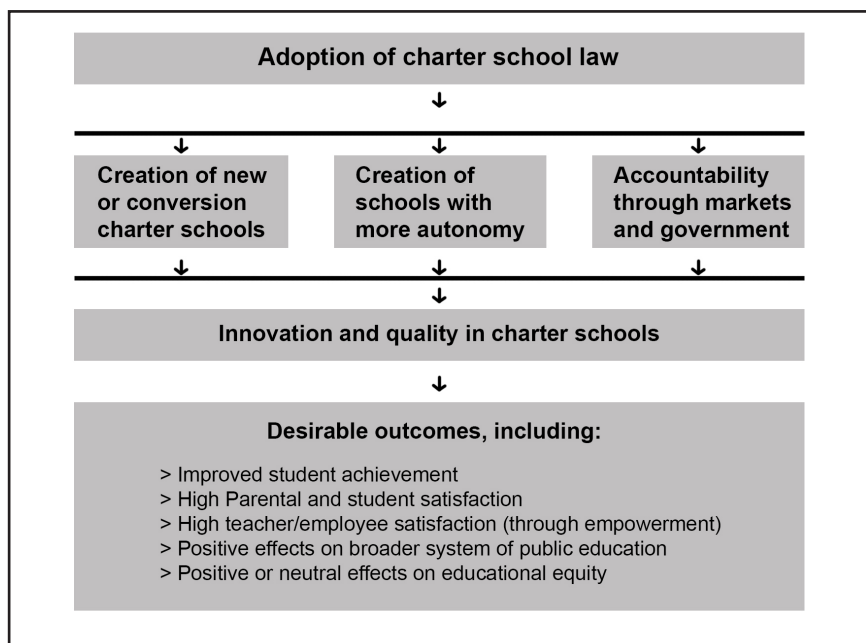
Adoption of charter school law

Creation of new or conversion charter schools

Creation of schools with more autonomy

Accountability through markets and government

Innovation and quality in charter schools

Desirable outcomes, including:

> Improved student achievement
> High Parental and student satisfaction
> High teacher/employee satisfaction (through empowerment)
> Positive effects on broader system of public education
> Positive or neutral effects on educational equity